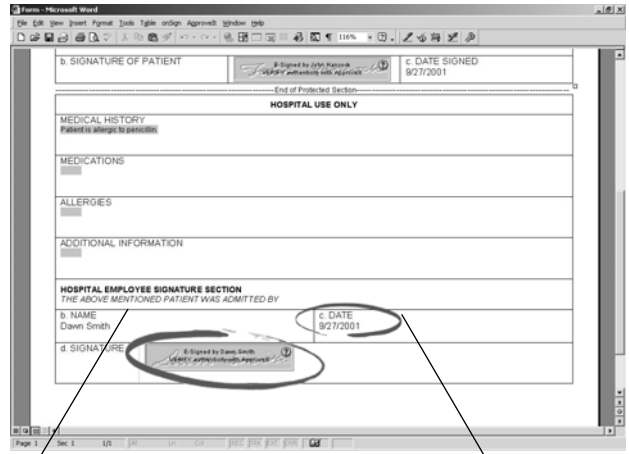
Form - Microsoft Word

File Edit View Insert Format Tools Table onSign ApproveIt Window Help

116%

b. SIGNATURE OF PATIENT

E-Signed by John Hancock
VERIFY authenticity with ApproveIt

c. DATE SIGNED
9/27/2001

End of Protected Section

HOSPITAL USE ONLY

MEDICAL HISTORY
Patient is allergic to penicillin

MEDICATIONS

ALLERGIES

ADDITIONAL INFORMATION

HOSPITAL EMPLOYEE SIGNATURE SECTION
THE ABOVE MENTIONED PATIENT WAS ADMITTED BY

b. NAME
Dawn Smith

c. DATE
9/27/2001

d. SIGNATURE

E-Signed by Dawn Smith
VERIFY authenticity with ApproveIt

Page 1 Sec 1 1/1 At Ln Col REC TRK EXT OVR